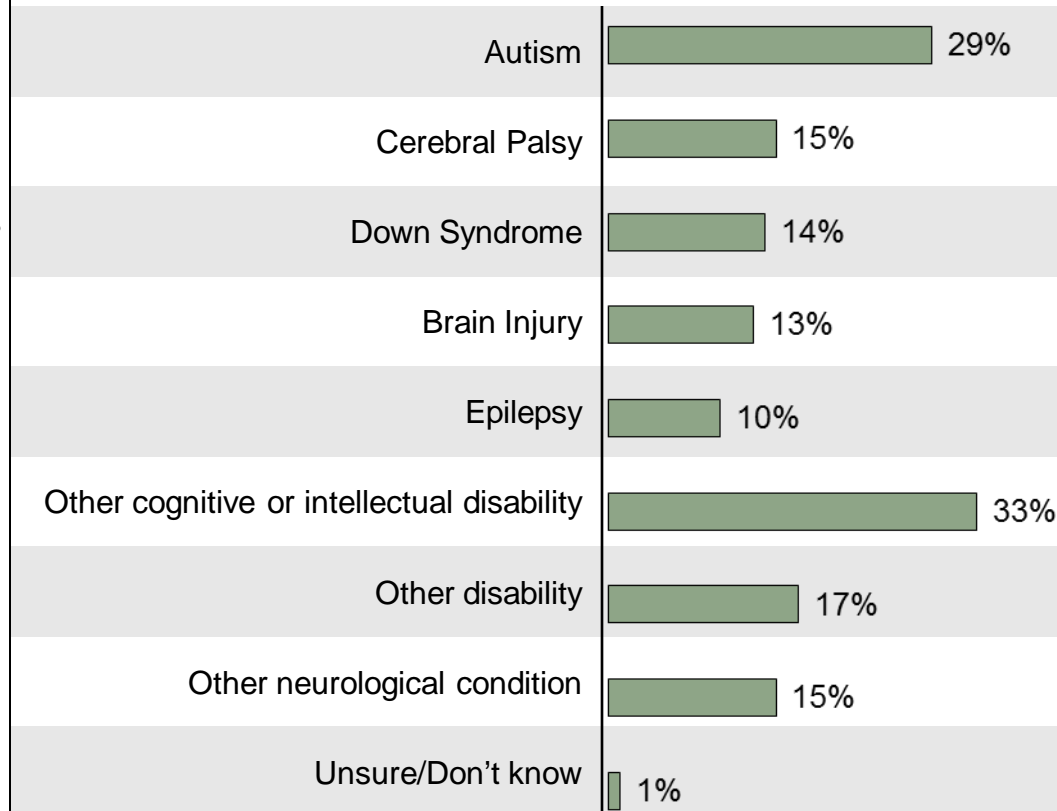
| | |
|---|---|
| Autism | 29% |
| Cerebral Palsy | 15% |
| Down Syndrome | 14% |
| Brain Injury | 13% |
| Epilepsy | 10% |
| Other cognitive or intellectual disability | 33% |
| Other disability | 17% |
| Other neurological condition | 15% |
| Unsure/Don’t know | 1% |